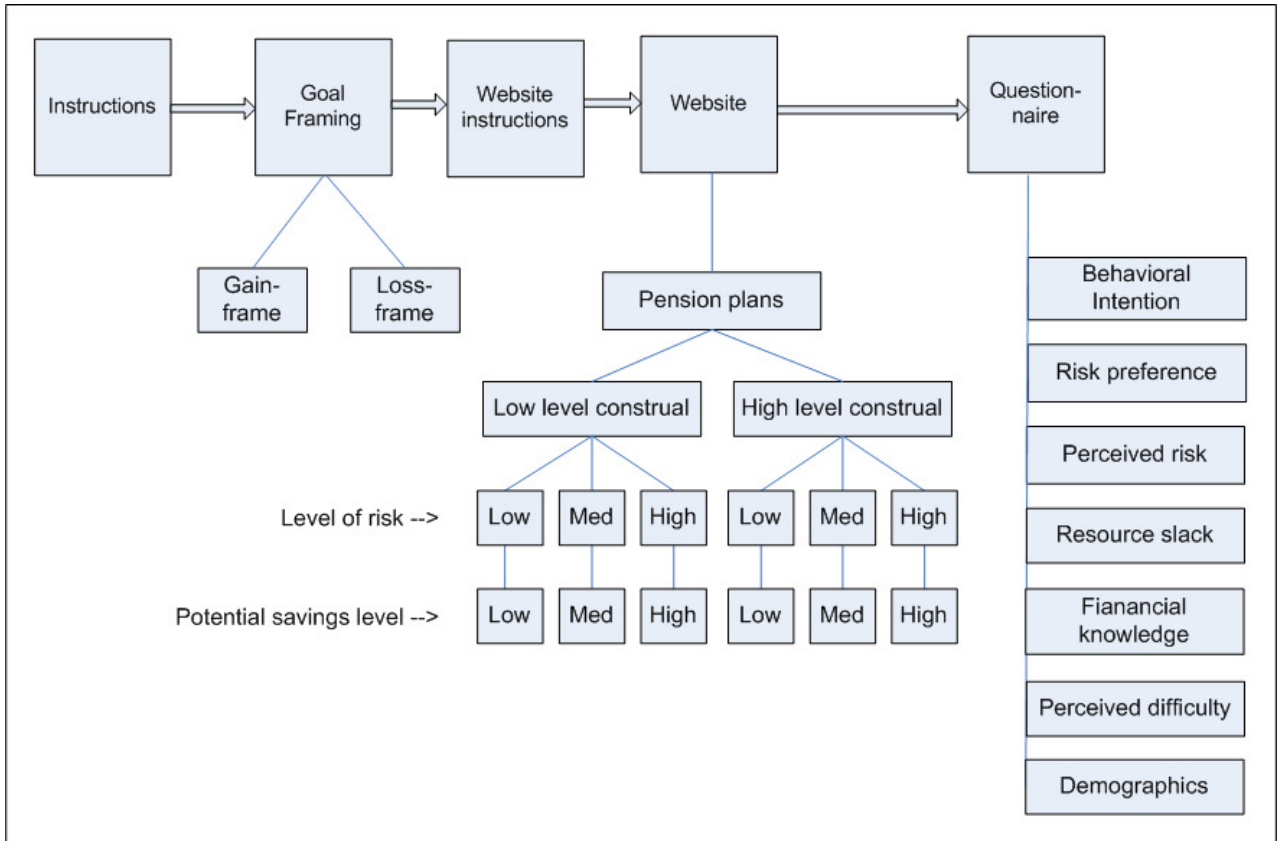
Instructions

Goal Framing

Website instructions

Website

Question-naire

Gain-frame

Loss-frame

Pension plans

Low level construal

High level construal

Level of risk -->

Low

Med

High

Low

Med

High

Potential savings level -->

Low

Med

High

Low

Med

High

Behavioral Intention

Risk preference

Perceived risk

Resource slack

Fianancial knowledge

Perceived difficulty

Demographics